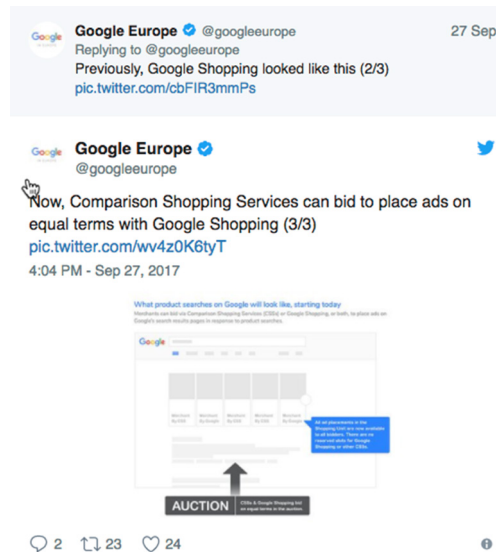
Google Europe @googleeurope 27 Sep
Replying to @googleeurope
Previously, Google Shopping looked like this (2/3)
pic.twitter.com/cbFIR3mmPs

Google Europe
@googleeurope

Now, Comparison Shopping Services can bid to place ads on equal terms with Google Shopping (3/3)
pic.twitter.com/wv4z0K6tyT
4:04 PM - Sep 27, 2017

What product searches on Google will look like, starting today
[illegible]

Google

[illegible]

AUCTION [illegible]

2 23 24